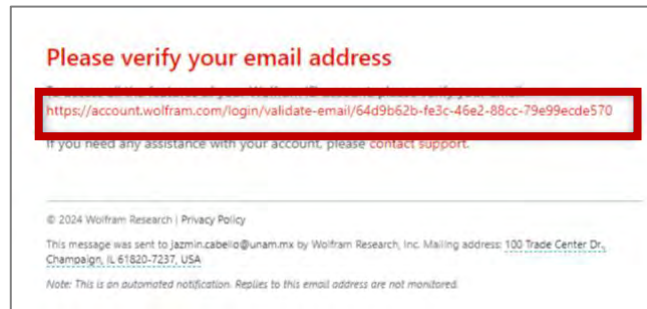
Please verify your email address

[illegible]

https://account.wolfram.com/login/validate-email/64d9b62b-fe3c-46e2-88cc-79e99ecde570

If you need any assistance with your account, please contact support.

© 2024 Wolfram Research | Privacy Policy

This message was sent to jazmin.cabello@unam.mx by Wolfram Research, Inc. Mailing address: 100 Trade Center Dr., Champaign, IL 61820-7237, USA

Note: This is an automated notification. Replies to this email address are not monitored.